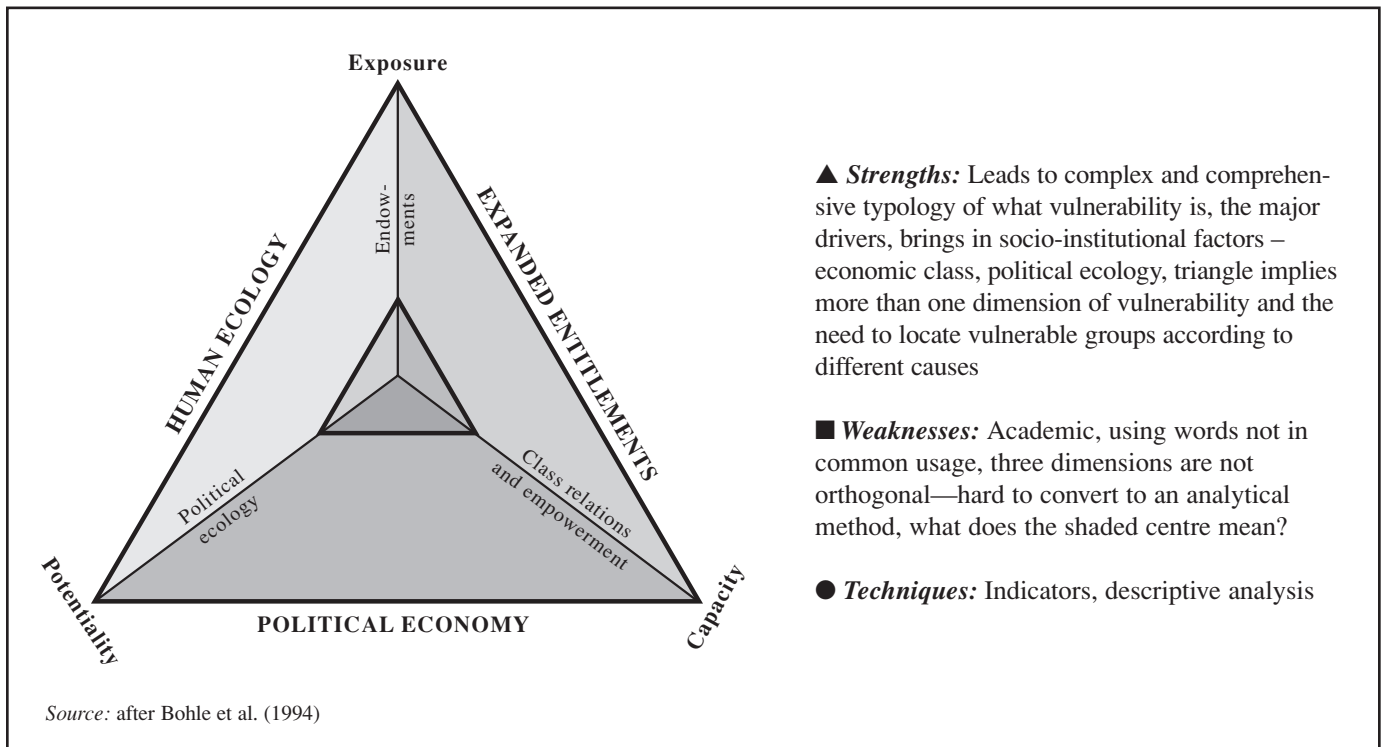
Exposure

HUMAN ECOLOGY

Endowments

EXPANDED ENTITLEMENTS

Political ecology

Class relations and empowerment

Potentiality

POLITICAL ECONOMY

Capacity

▲ *Strengths:* Leads to complex and comprehensive typology of what vulnerability is, the major drivers, brings in socio-institutional factors – economic class, political ecology, triangle implies more than one dimension of vulnerability and the need to locate vulnerable groups according to different causes

■ *Weaknesses:* Academic, using words not in common usage, three dimensions are not orthogonal—hard to convert to an analytical method, what does the shaded centre mean?

● *Techniques:* Indicators, descriptive analysis

*Source:* after Bohle et al. (1994)